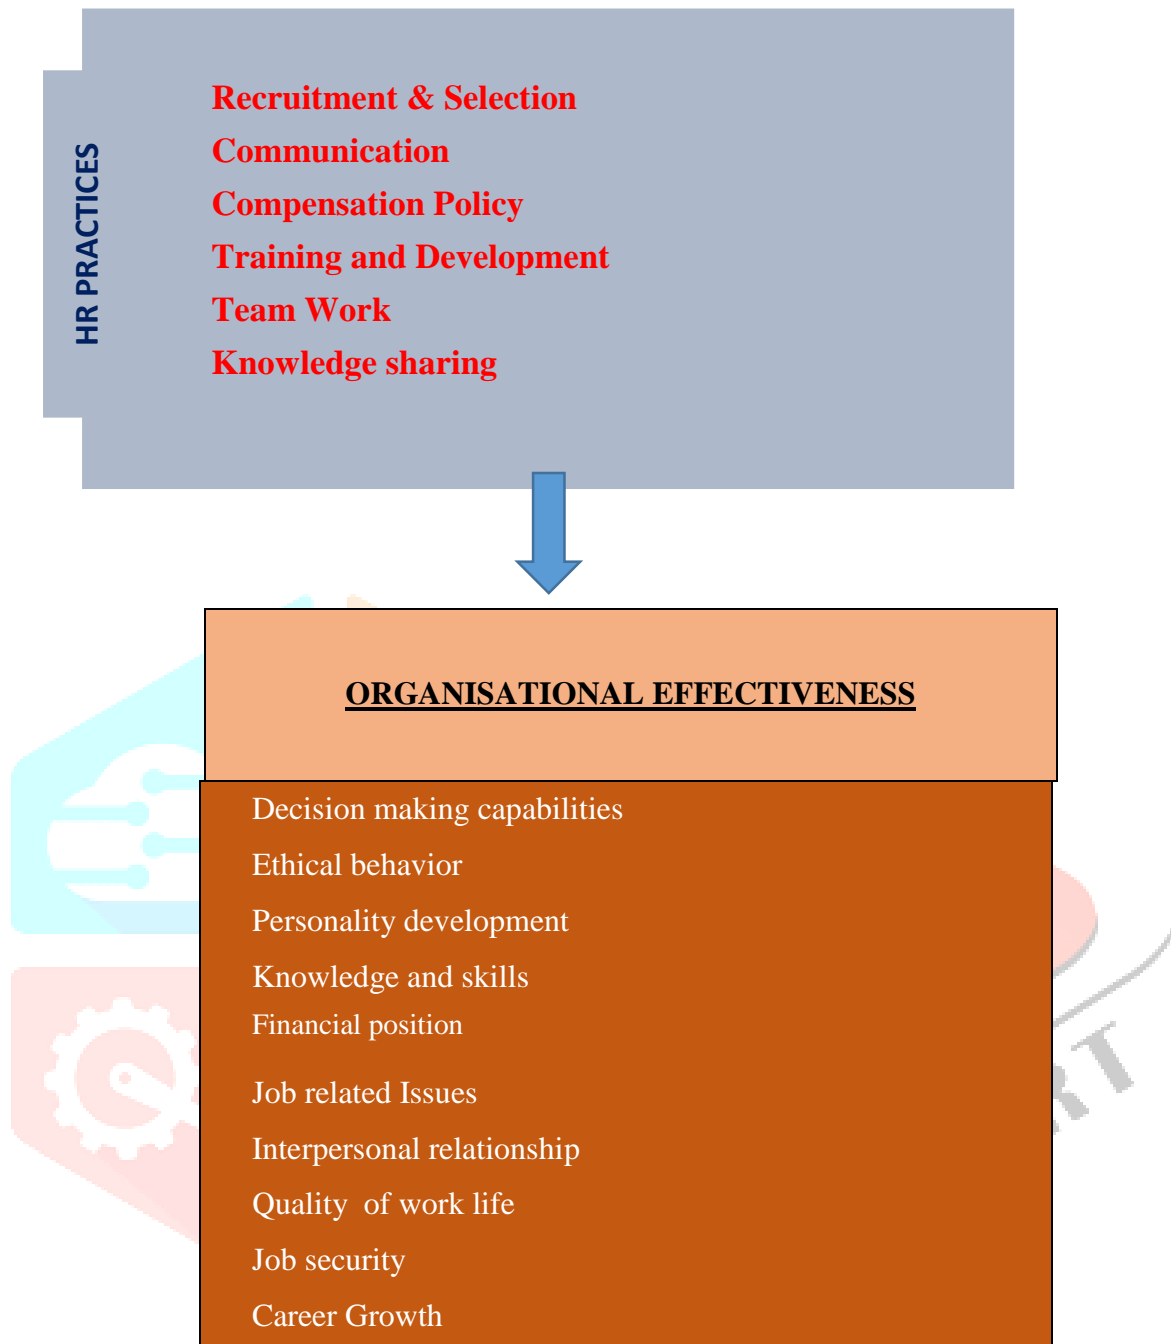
HR PRACTICES

Recruitment & Selection
Communication
Compensation Policy
Training and Development
Team Work
Knowledge sharing

ORGANISATIONAL EFFECTIVENESS

Decision making capabilities
Ethical behavior
Personality development
Knowledge and skills
Financial position
Job related Issues
Interpersonal relationship
Quality of work life
Job security
Career Growth